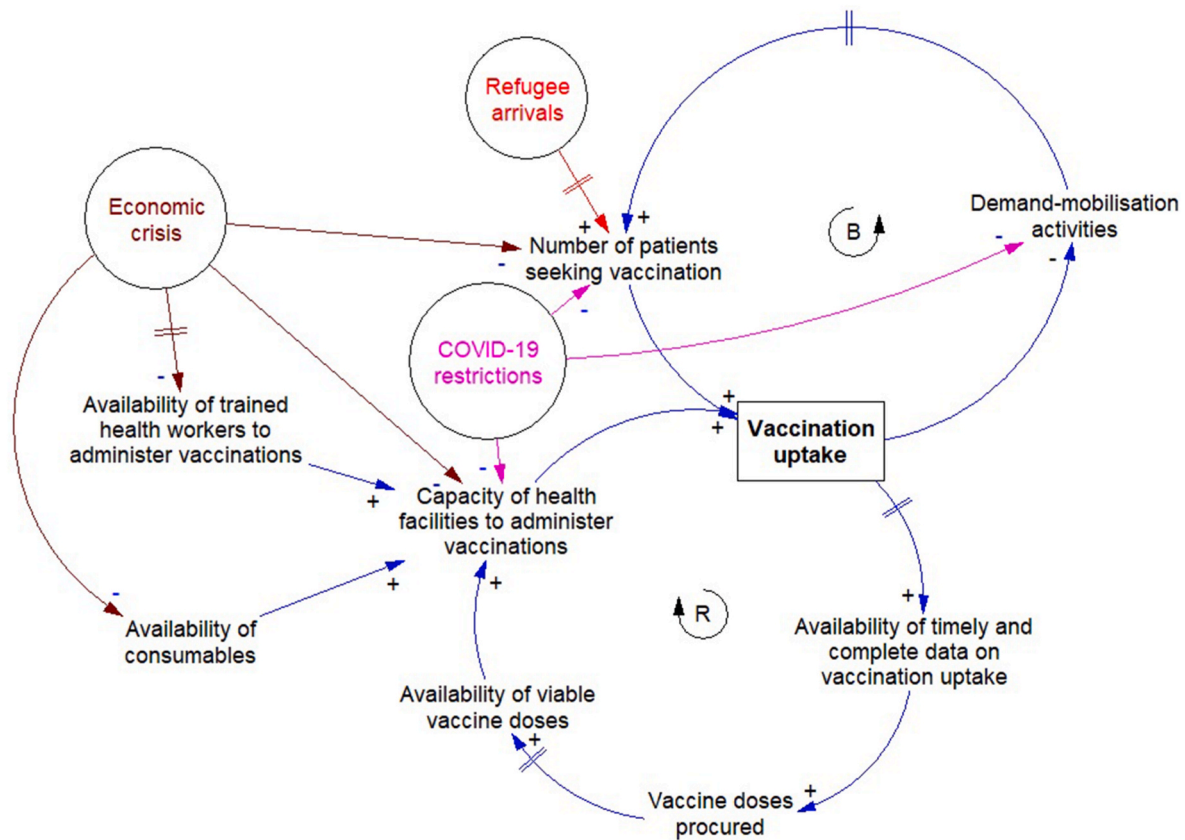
Refugee arrivals

Economic crisis

+ +
Number of patients seeking vaccination
-

B

Demand-mobilisation activities
-
-

COVID-19 restrictions
-

-
Availability of trained health workers to administer vaccinations

+
+
Vaccination uptake

-
+
Capacity of health facilities to administer vaccinations

+
+

-
Availability of consumables

R

+
Availability of timely and complete data on vaccination uptake

Availability of viable vaccine doses
+

+
Vaccine doses procured